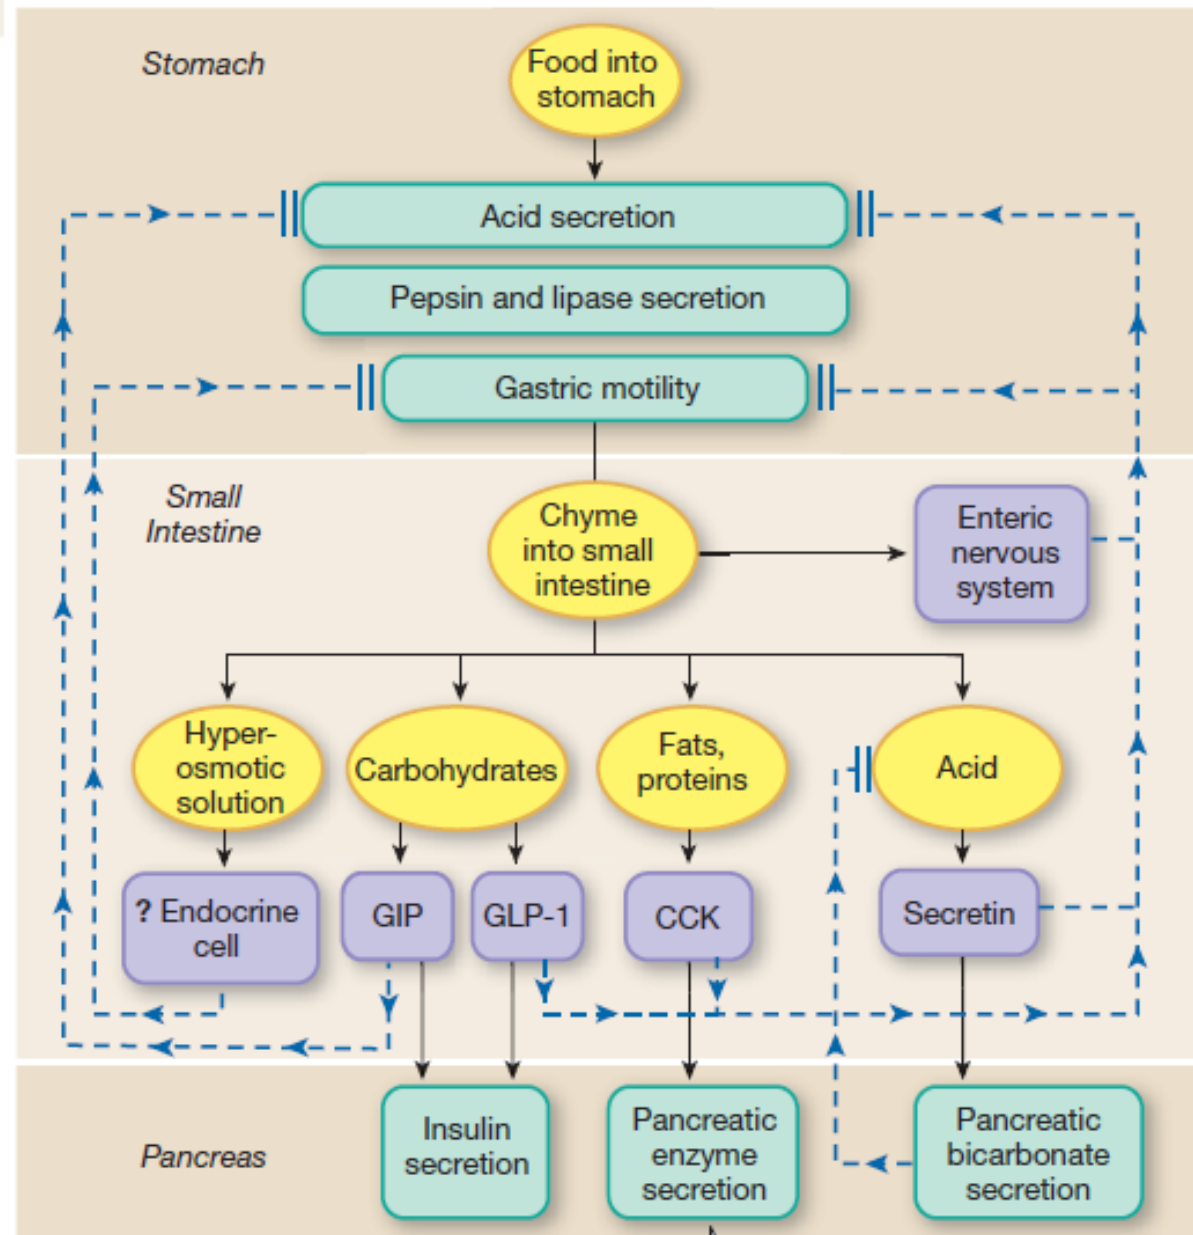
Stomach

Food into stomach

Acid secretion

Pepsin and lipase secretion

Gastric motility

Small Intestine

Chyme into small intestine

Enteric nervous system

Hyper-osmotic solution

Carbohydrates

Fats, proteins

Acid

? Endocrine cell

GIP

GLP-1

CCK

Secretin

Pancreas

Insulin secretion

Pancreatic enzyme secretion

Pancreatic bicarbonate secretion